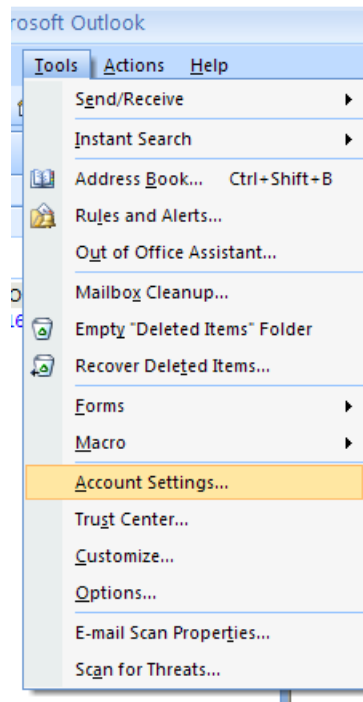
rosoft Outlook

Tools Actions Help

Send/Receive

Instant Search

Address Book... Ctrl+Shift+B

Rules and Alerts...

Out of Office Assistant...

Mailbox Cleanup...

Empty "Deleted Items" Folder

Recover Deleted Items...

Forms

Macro

Account Settings...

Trust Center...

Customize...

Options...

E-mail Scan Properties...

Scan for Threats...